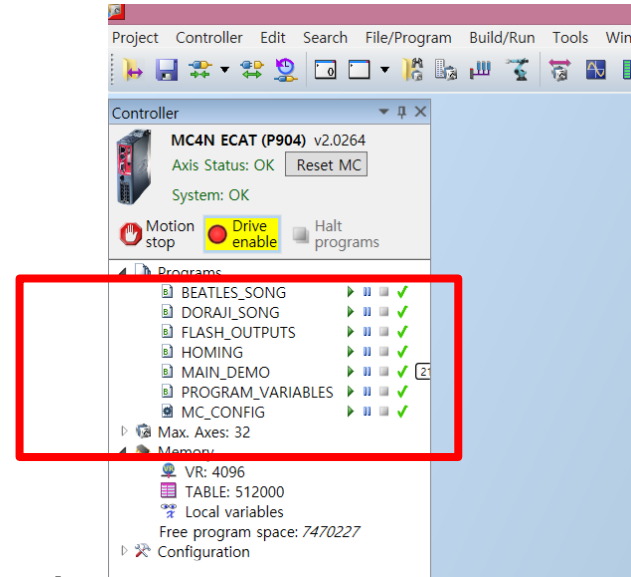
Project Controller Edit Search File/Program Build/Run Tools Win

Controller

MC4N ECAT (P904) v2.0264
Axis Status: OK Reset MC
System: OK

Motion stop
Drive enable
Halt programs

Programs
BEATLES_SONG
DORAJI_SONG
FLASH_OUTPUTS
HOMING
MAIN_DEMO 21
PROGRAM_VARIABLES
MC_CONFIG
Max. Axes: 32
Memory
VR: 4096
TABLE: 512000
Local variables
Free program space: 7470227
Configuration